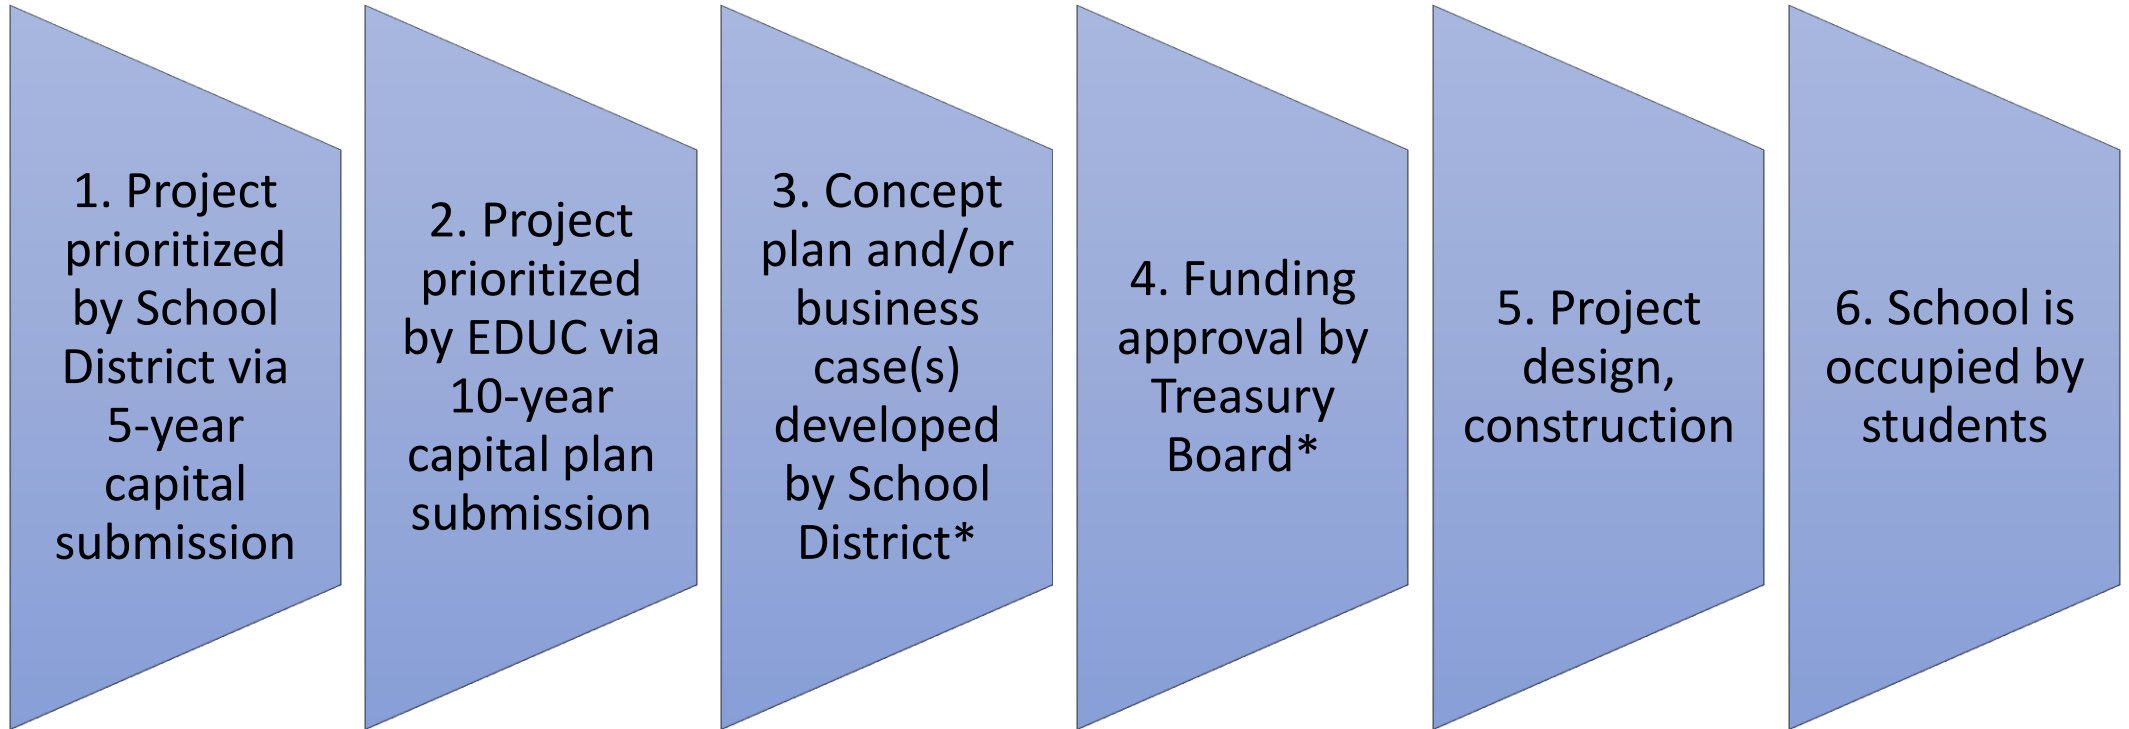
1. Project prioritized by School District via 5-year capital submission

2. Project prioritized by EDUC via 10-year capital plan submission

3. Concept plan and/or business case(s) developed by School District*

4. Funding approval by Treasury Board*

5. Project design, construction

6. School is occupied by students